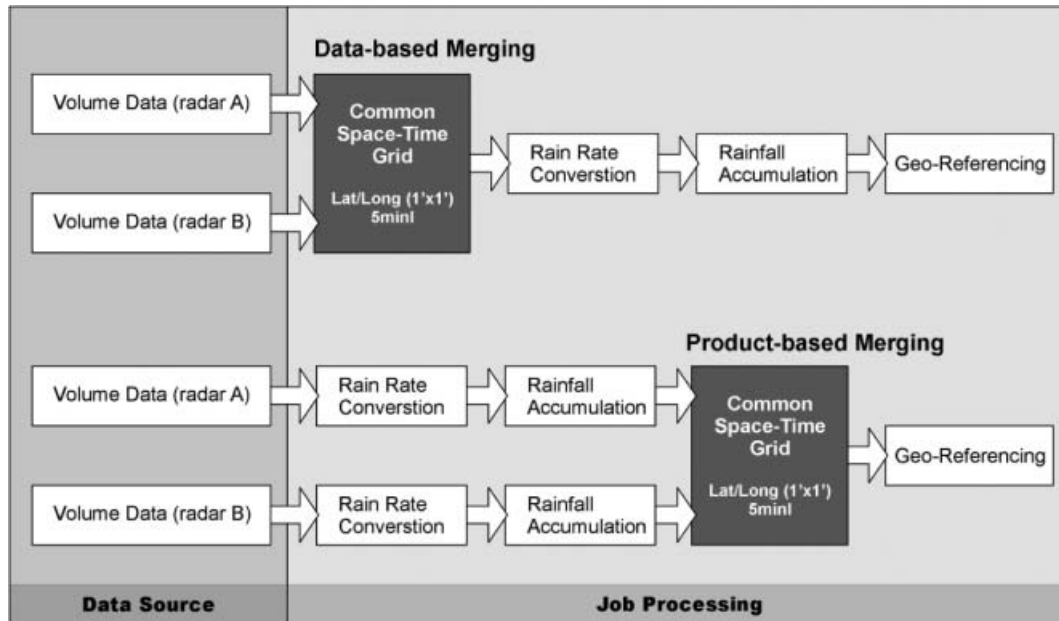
Data-based Merging

Volume Data (radar A)

Volume Data (radar B)

Common Space-Time Grid

Lat/Long (1'x1') 5minl

Rain Rate Converstion

Rainfall Accumulation

Geo-Referencing

Product-based Merging

Volume Data (radar A)

Rain Rate Converstion

Rainfall Accumulation

Volume Data (radar B)

Rain Rate Converstion

Rainfall Accumulation

Common Space-Time Grid

Lat/Long (1'x1') 5minl

Geo-Referencing

Data Source

Job Processing